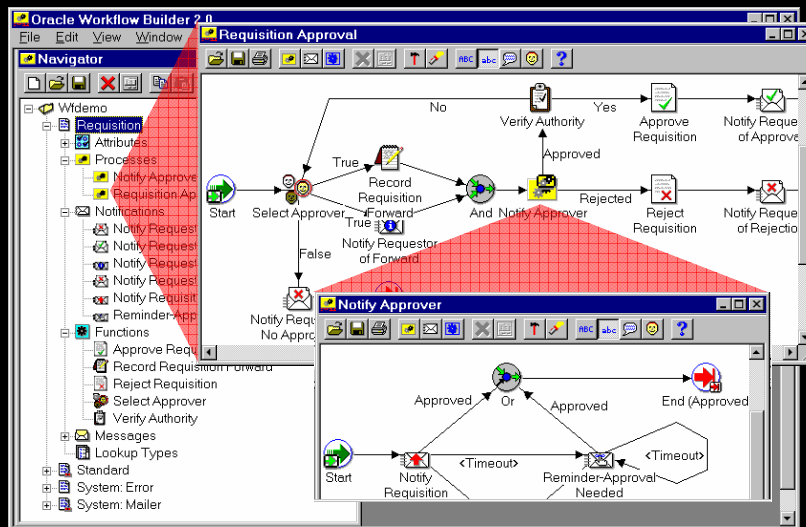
Oracle Workflow Builder 2.0
File Edit View Window

Navigator

Wfdemo
Requisition
Attributes
Processes
Notify Approve
Requisition Ap
Notifications
Notify Request
Notify Request
Notify Request
Notify Request
Notify Requisit
Reminder-App
Functions
Approve Requ
Record Requisition Forward
Reject Requisition
Select Approver
Verify Authority
Messages
Lookup Types
Standard
System: Error
System: Mailer

Requisition Approval

ABC abc ?

No
Yes
Verify Authority
Approve Requisition
Notify Reque of Approv
Approved
True
Record Requisition Forward
Start
Select Approver
And
Notify Approver
Rejected
Reject Requisition
Notify Reque of Rejectio
True
Notify Requestor of Forward
False
Notify Requ No Appro

Notify Approver

ABC abc ?

Approved
Or
Approved
End (Approved
Start
Notify Requisition
<Timeout>
Reminder-Approval Needed
<Timeout>